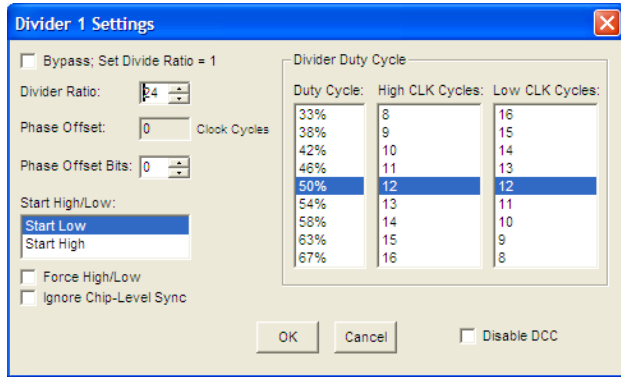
Divider 1 Settings

Bypass; Set Divide Ratio = 1

Divider Ratio: 24

Phase Offset: 0 Clock Cycles

Phase Offset Bits: 0

Start High/Low:

Start Low
Start High

Force High/Low

Ignore Chip-Level Sync

Divider Duty Cycle

| Duty Cycle: | High CLK Cycles: | Low CLK Cycles: |
|---|---|---|
| 33% | 8 | 16 |
| 38% | 9 | 15 |
| 42% | 10 | 14 |
| 46% | 11 | 13 |
| 50% | 12 | 12 |
| 54% | 13 | 11 |
| 58% | 14 | 10 |
| 63% | 15 | 9 |
| 67% | 16 | 8 |

OK

Cancel

Disable DCC